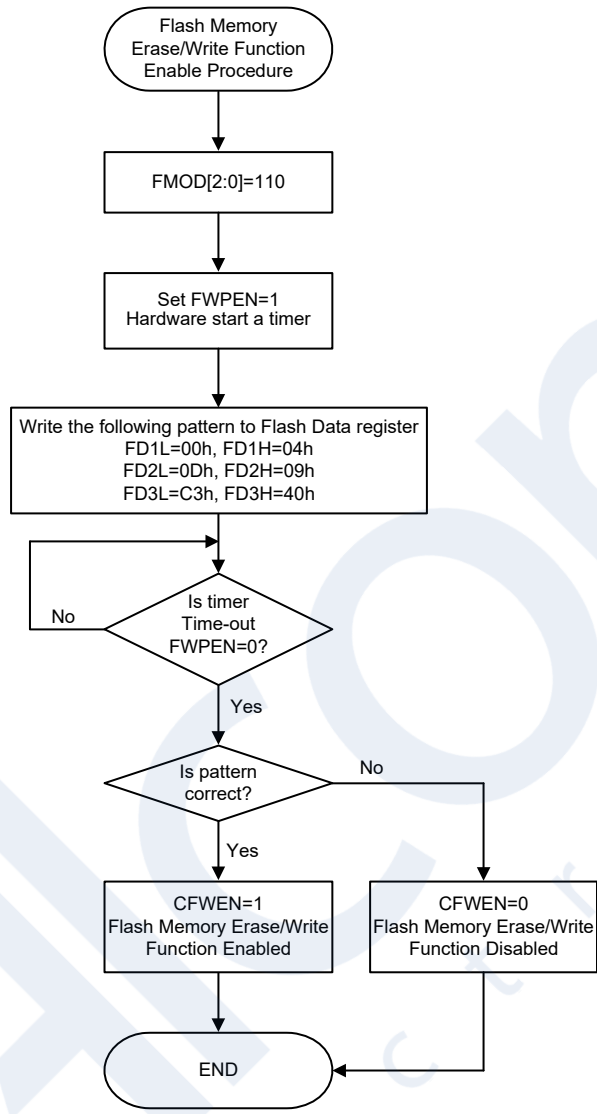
Flash Memory Erase/Write Function Enable Procedure

FMOD[2:0]=110

Set FWPEN=1
Hardware start a timer

Write the following pattern to Flash Data register
FD1L=00h, FD1H=04h
FD2L=0Dh, FD2H=09h
FD3L=C3h, FD3H=40h

Is timer Time-out FWPEN=0?

No

Yes

Is pattern correct?

No

Yes

CFWEN=1
Flash Memory Erase/Write Function Enabled

CFWEN=0
Flash Memory Erase/Write Function Disabled

END